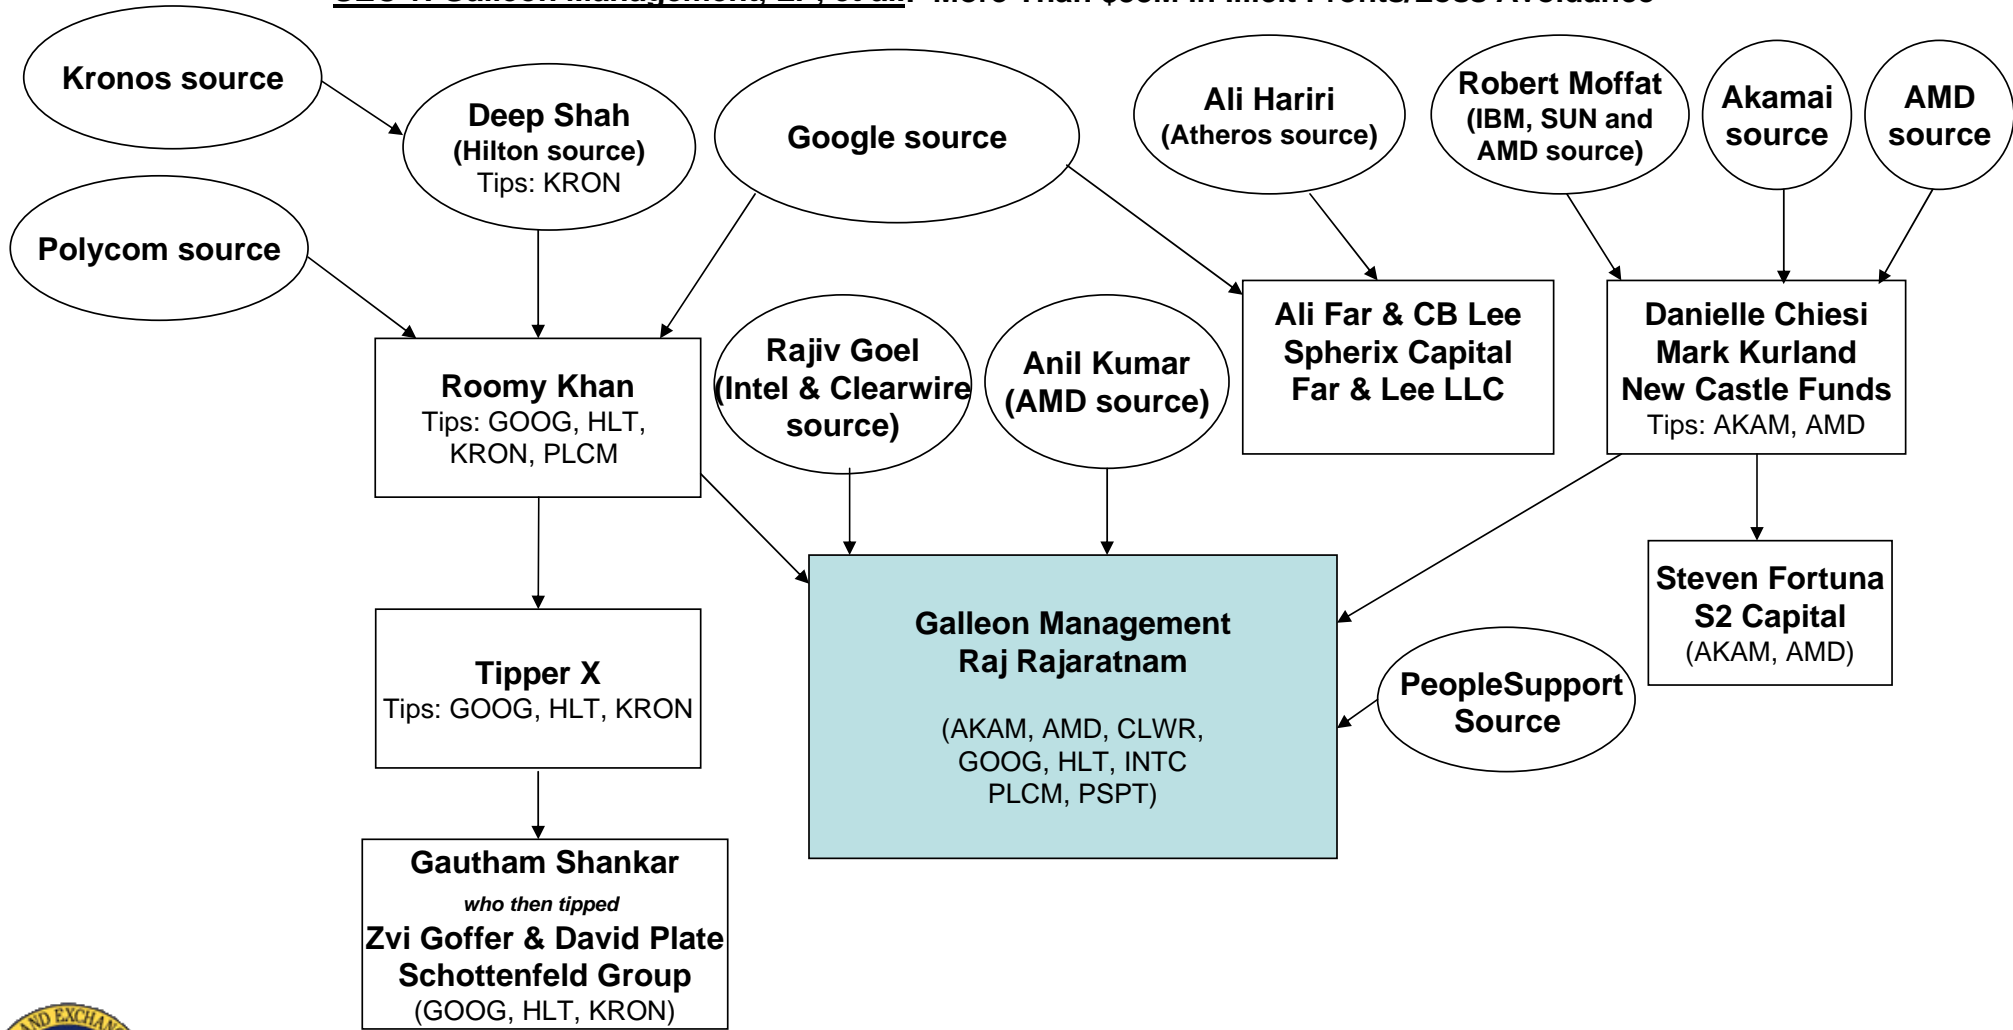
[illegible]

Kronos source

Deep Shah
(Hilton source)
Tips: KRON

Google source

Ali Hariri
(Atheros source)

Robert Moffat
(IBM, SUN and AMD source)

Akamai source

AMD source

Polycom source

Roomy Khan
Tips: GOOG, HLT, KRON, PLCM

Rajiv Goel
(Intel & Clearwire source)

Anil Kumar
(AMD source)

Ali Far & CB Lee
Spherix Capital
Far & Lee LLC

Danielle Chiesi
Mark Kurland
New Castle Funds
Tips: AKAM, AMD

Steven Fortuna
S2 Capital
(AKAM, AMD)

Galleon Management
Raj Rajaratnam

(AKAM, AMD, CLWR, GOOG, HLT, INTC PLCM, PSPT)

PeopleSupport Source

Tipper X
Tips: GOOG, HLT, KRON

Gautham Shankar
who then tipped
Zvi Goffer & David Plate
Schottenfeld Group
(GOOG, HLT, KRON)

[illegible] EXCHANG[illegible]